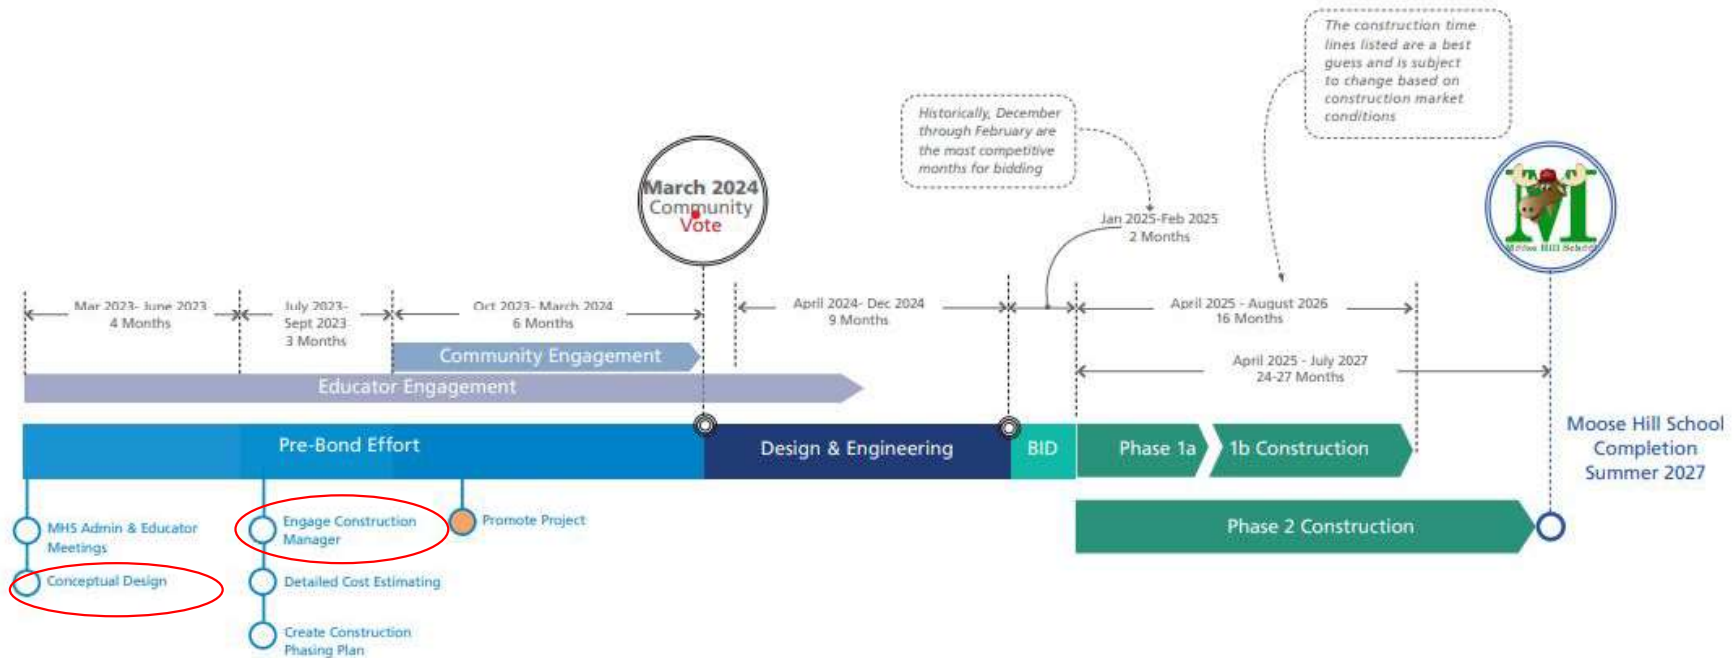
The construction time lines listed are a best guess and is subject to change based on construction market conditions

Historically, December through February are the most competitive months for bidding

March 2024
Community
Vote

Jan 2025-Feb 2025
2 Months

Moose Hill School

Mar 2023- June 2023
4 Months

July 2023-
Sept 2023
3 Months

Oct 2023- March 2024
6 Months

April 2024- Dec 2024
9 Months

April 2025 - August 2026
16 Months

April 2025 - July 2027
24-27 Months

Community Engagement

Educator Engagement

Pre-Bond Effort

Design & Engineering

BID

Phase 1a

1b Construction

Moose Hill School Completion Summer 2027

Phase 2 Construction

MHS Admin & Educator Meetings

Conceptual Design

Engage Construction Manager

Detailed Cost Estimating

Create Construction Phasing Plan

Promote Project